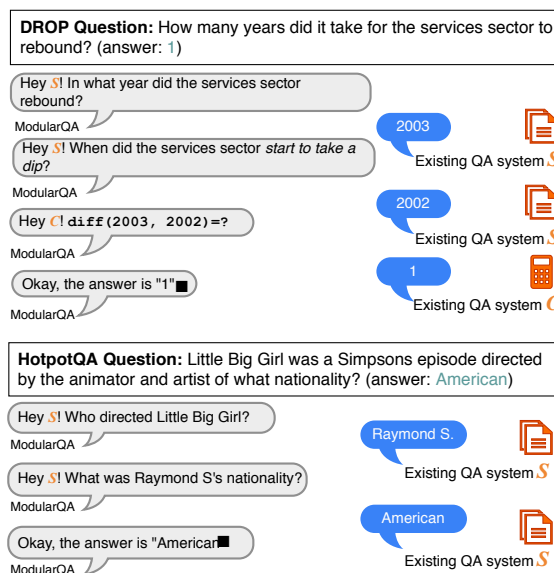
**DROP Question:** How many years did it take for the services sector to rebound? (answer: 1)

Hey $S$! In what year did the services sector rebound?

ModularQA

2003

Existing QA system $S$

Hey $S$! When did the services sector *start to take a dip*?

ModularQA

2002

Existing QA system $S$

Hey $C$! diff(2003, 2002)=?

ModularQA

1

Existing QA system $C$

Okay, the answer is "1"■

ModularQA

**HotpotQA Question:** Little Big Girl was a Simpsons episode directed by the animator and artist of what nationality? (answer: American)

Hey $S$! Who directed Little Big Girl?

ModularQA

Raymond S.

Existing QA system $S$

Hey $S$! What was Raymond S's nationality?

ModularQA

American

Existing QA system $S$

Okay, the answer is "American■

ModularQA